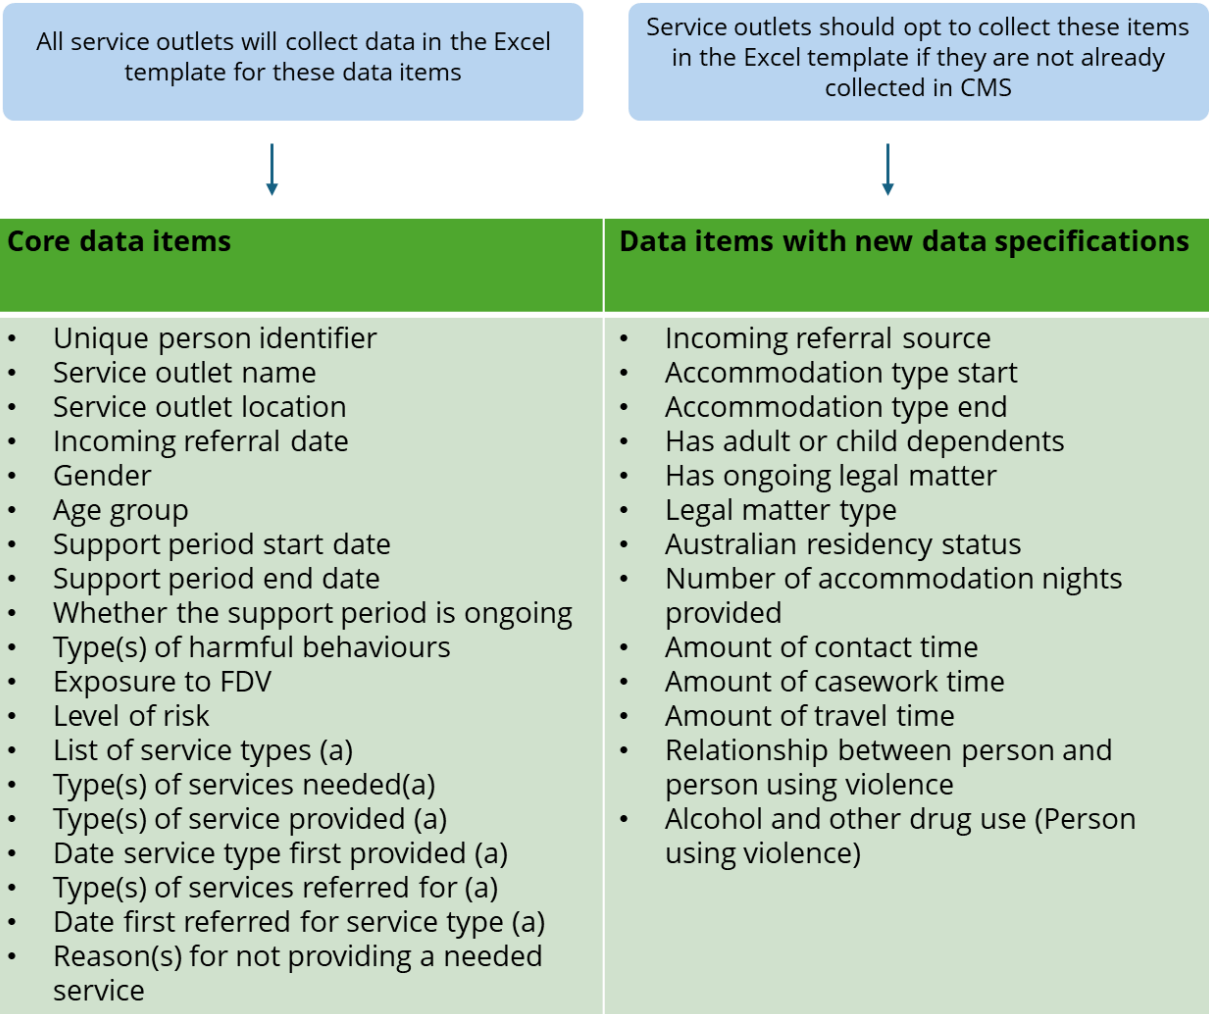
All service outlets will collect data in the Excel template for these data items

Service outlets should opt to collect these items in the Excel template if they are not already collected in CMS

| Core data items | Data items with new data specifications |
|---|---|
| • Unique person identifier<br>• Service outlet name<br>• Service outlet location<br>• Incoming referral date<br>• Gender<br>• Age group<br>• Support period start date<br>• Support period end date<br>• Whether the support period is ongoing<br>• Type(s) of harmful behaviours<br>• Exposure to FDV<br>• Level of risk<br>• List of service types (a)<br>• Type(s) of services needed(a)<br>• Type(s) of service provided (a)<br>• Date service type first provided (a)<br>• Type(s) of services referred for (a)<br>• Date first referred for service type (a)<br>• Reason(s) for not providing a needed service | • Incoming referral source<br>• Accommodation type start<br>• Accommodation type end<br>• Has adult or child dependents<br>• Has ongoing legal matter<br>• Legal matter type<br>• Australian residency status<br>• Number of accommodation nights provided<br>• Amount of contact time<br>• Amount of casework time<br>• Amount of travel time<br>• Relationship between person and person using violence<br>• Alcohol and other drug use (Person using violence) |